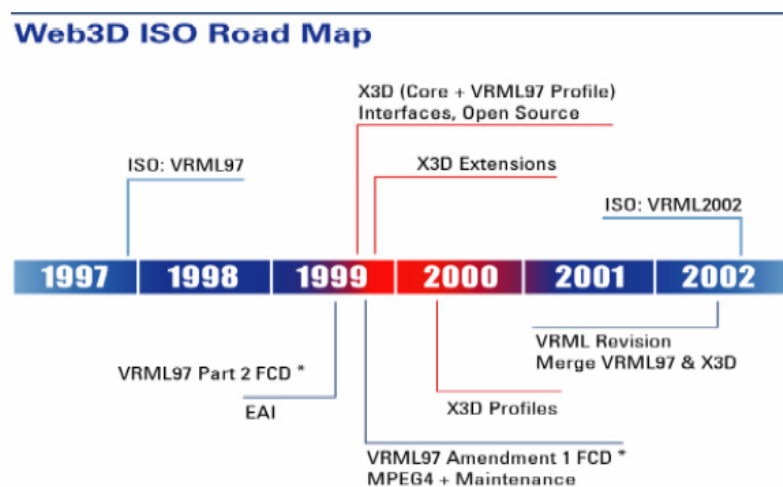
Web3D ISO Road Map

X3D (Core + VRML97 Profile)
Interfaces, Open Source

ISO: VRML97

X3D Extensions

ISO: VRML2002

1997 1998 1999 2000 2001 2002

VRML Revision
Merge VRML97 & X3D

VRML97 Part 2 FCD *

EAI

X3D Profiles

VRML97 Amendment 1 FCD *
MPEG4 + Maintenance